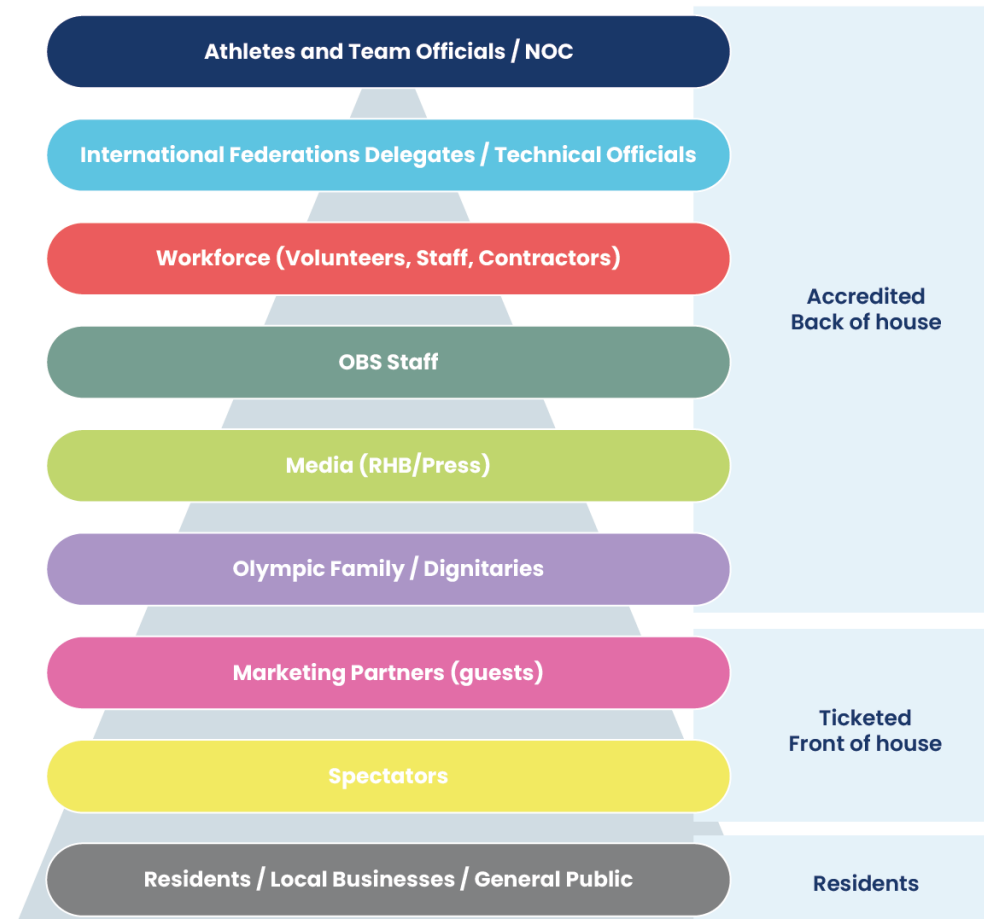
Athletes and Team Officials / NOC

International Federations Delegates / Technical Officials

Workforce (Volunteers, Staff, Contractors)

OBS Staff

Media (RHB/Press)

Olympic Family / Dignitaries

Marketing Partners (guests)

Spectators

Residents / Local Businesses / General Public

Accredited
Back of house

Ticketed
Front of house

Residents